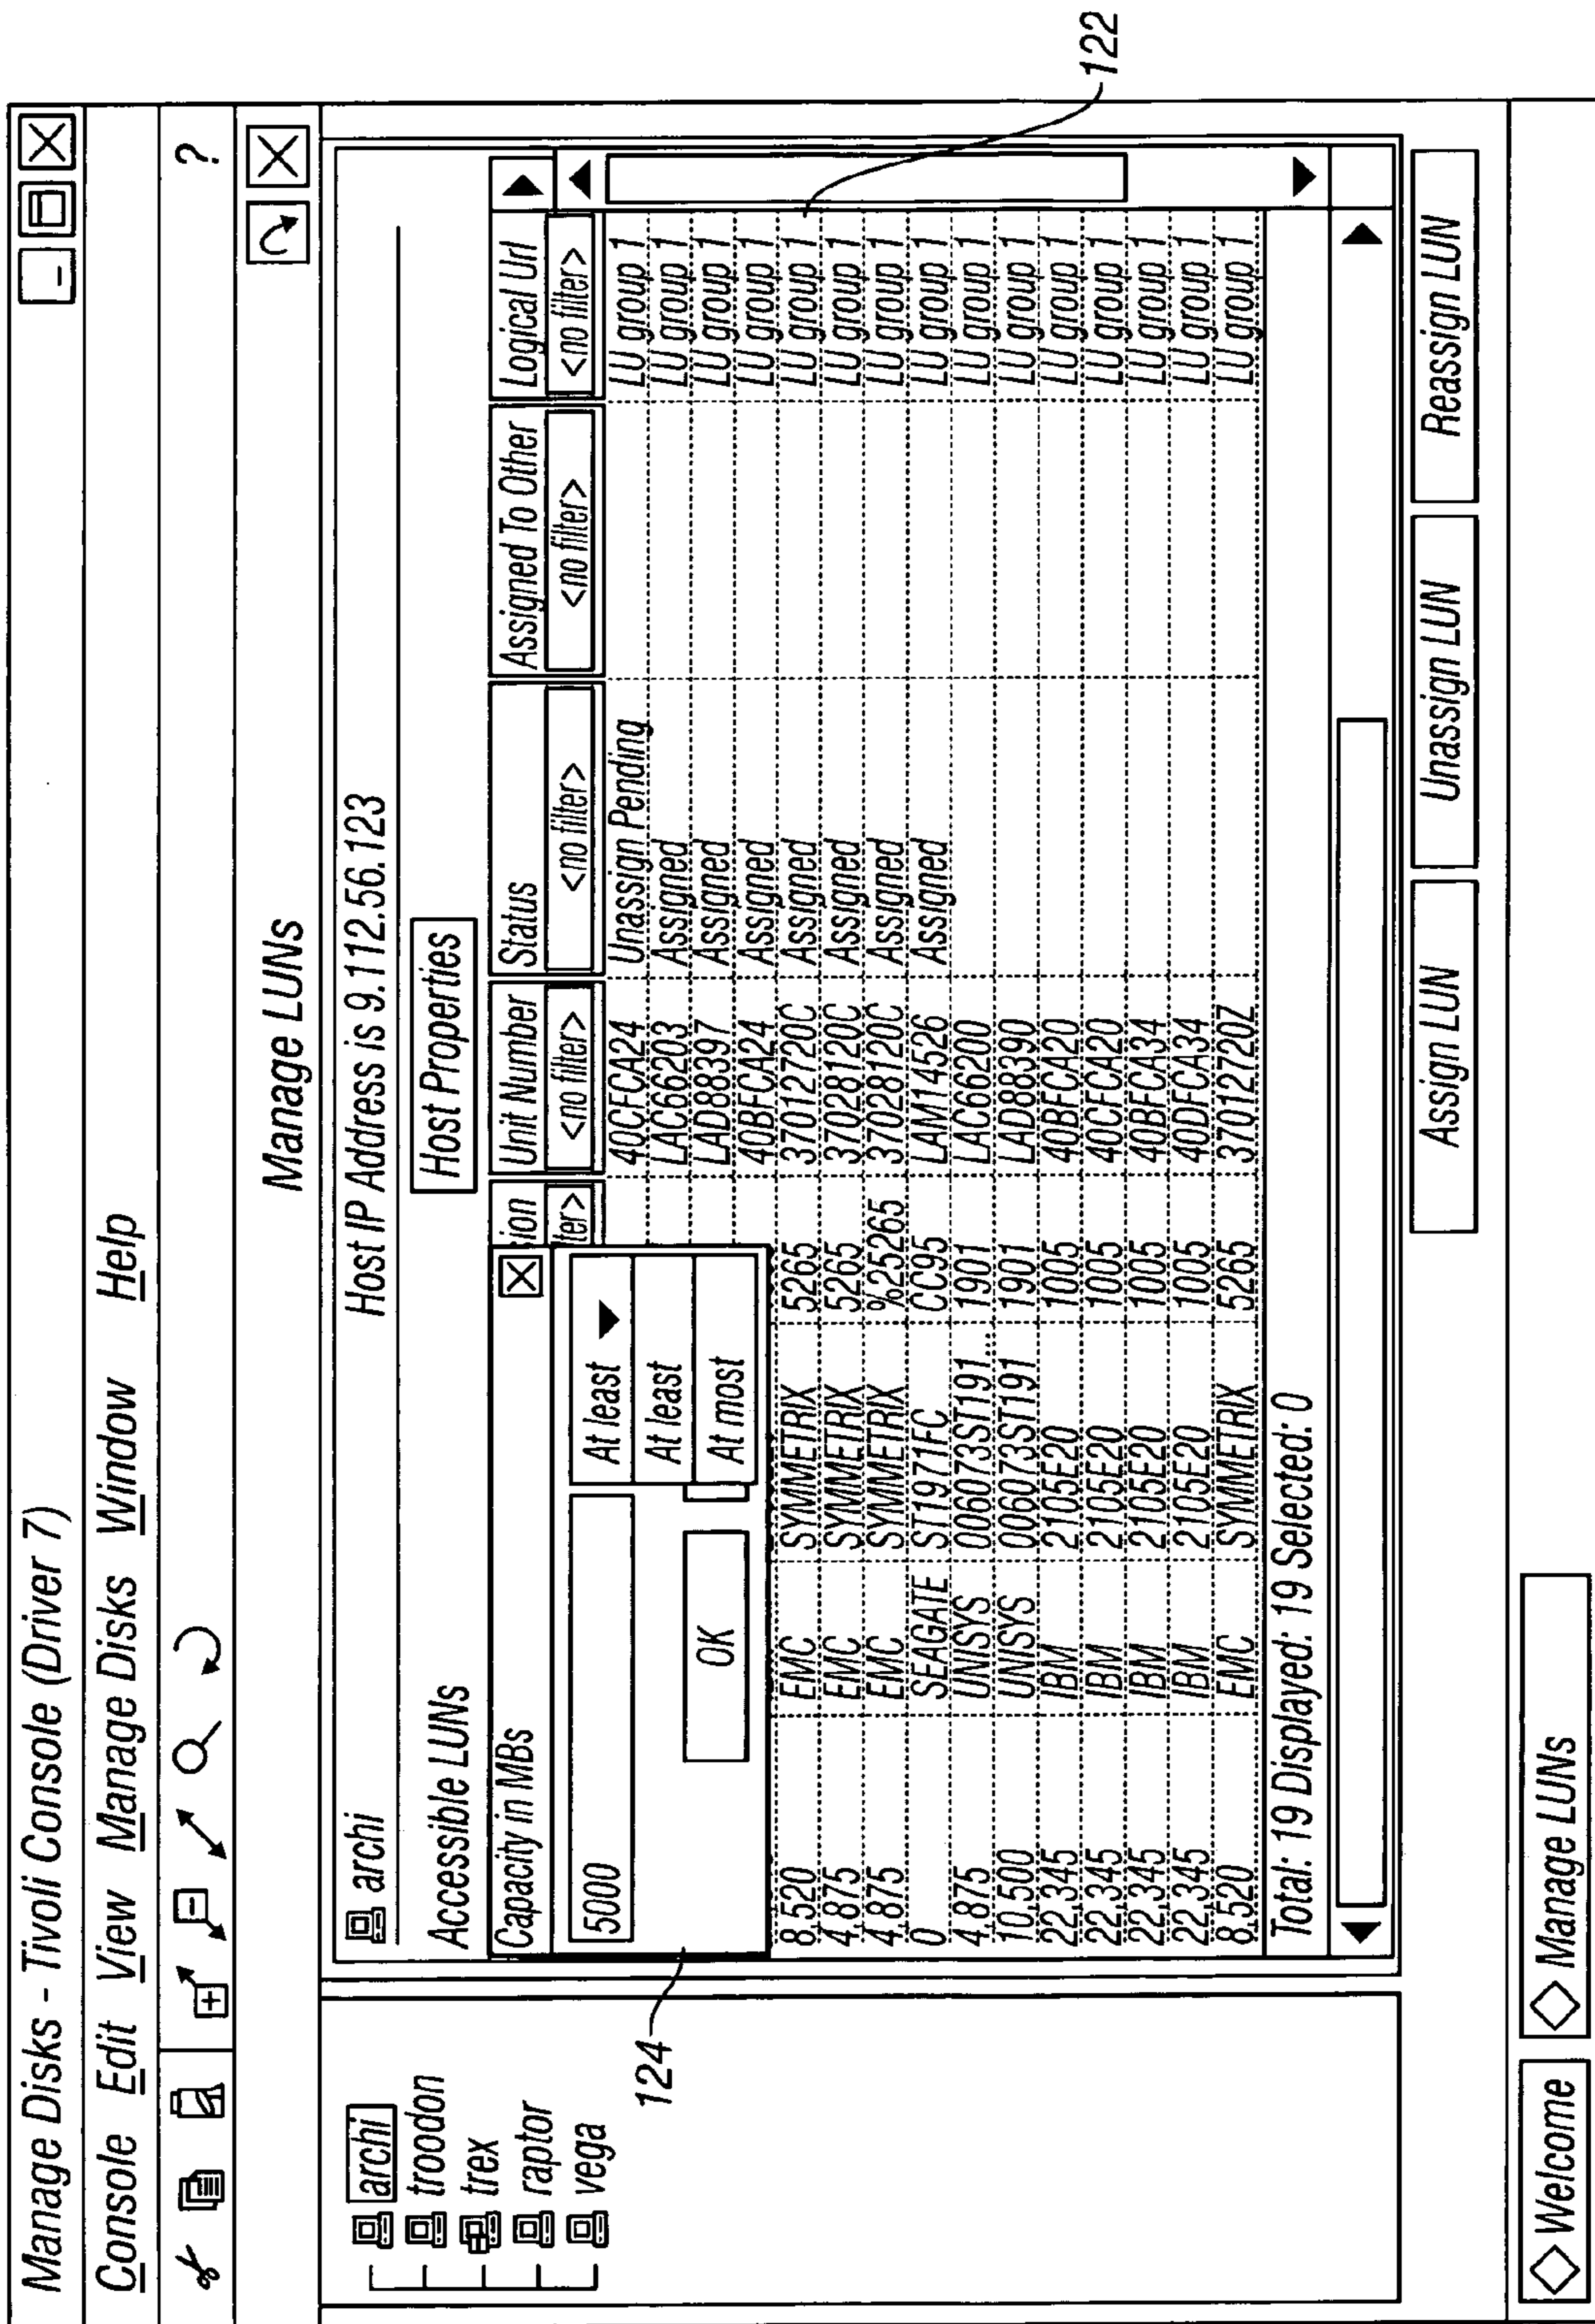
Manage Disks - Tivoli Console (Driver 7)

Console Edit View Manage Disks Window Help

?

archi
troodon
trex
raptor
vega

Manage LUNs

archi Host IP Address is 9.112.56.123

Accessible LUNs

Host Properties

Capacity in MBs

5000

OK

At least
At least
At most

sion
lter>

| | | | | Unit Number | Status | Assigned To Other | Logical Url |
|---|---|---|---|---|---|---|---|
| | | | | <no filter> | <no filter> | <no filter> | <no filter> |
| 8,520 | EMC | SYMMETRIX | 5265 | 40CFCA24 | Unassign Pending | | LU group 1 |
| 4,875 | EMC | SYMMETRIX | 5265 | LAC66203 | Assigned | | LU group 1 |
| 4,875 | EMC | SYMMETRIX | %25265 | LAD88397 | Assigned | | LU group 1 |
| 0 | SEAGATE | ST1971FC | CC95 | 40BFCA24 | Assigned | | LU group 1 |
| 4,875 | UNISYS | 006073ST191... | 1901 | 370127720C | Assigned | | LU group 1 |
| 10,500 | UNISYS | 006073ST191 | 1901 | 370281200C | Assigned | | LU group 1 |
| 22,345 | IBM | 2105E20 | 1005 | 370281200C | Assigned | | LU group 1 |
| 22,345 | IBM | 2105E20 | 1005 | LAM14526 | Assigned | | LU group 1 |
| 22,345 | IBM | 2105E20 | 1005 | LAC66200 | | | LU group 1 |
| 22,345 | IBM | 2105E20 | 1005 | LAD88390 | | | LU group 1 |
| 8,520 | EMC | SYMMETRIX | 5265 | 40BFCA20 | | | LU group 1 |
| | | | | 40CFCA20 | | | LU group 1 |
| | | | | 40BFCA34 | | | LU group 1 |
| | | | | 40DFCA34 | | | LU group 1 |
| | | | | 370127720Z | | | LU group 1 |

Total: 19 Displayed: 19 Selected: 0

Assign LUN Unassign LUN Reassign LUN

Welcome Manage LUNs

122

124